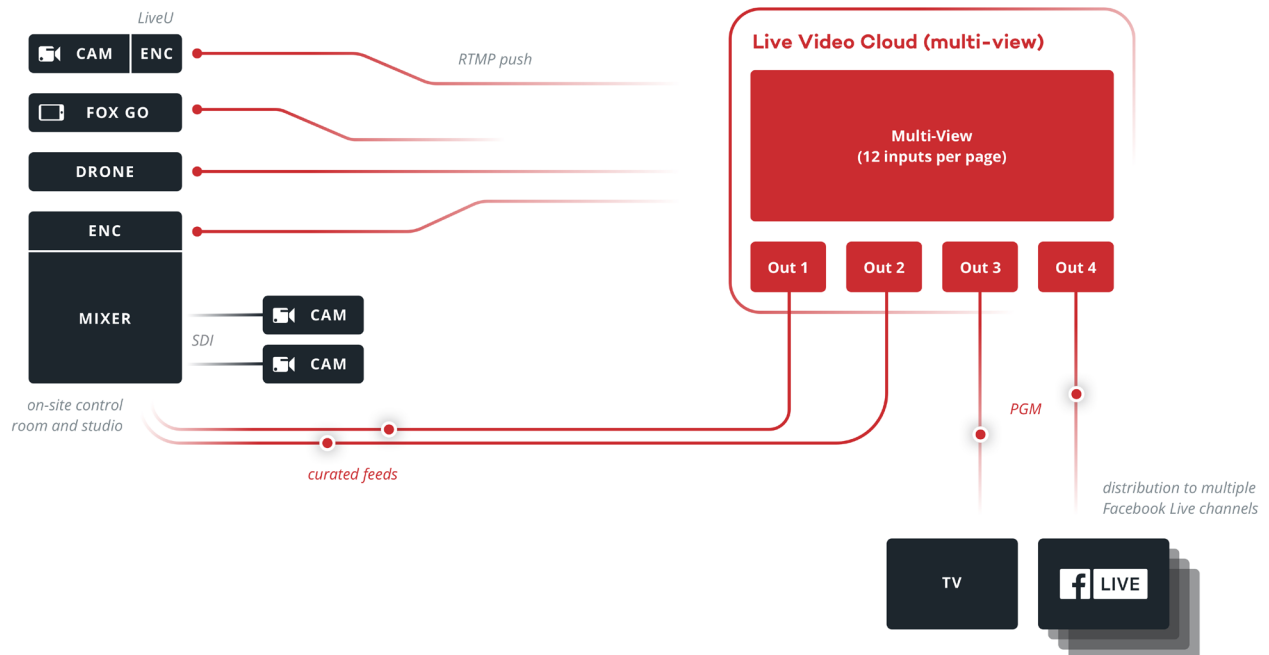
LiveU

CAM ENC

RTMP push

FOX GO

DRONE

ENC

MIXER

CAM

SDI

CAM

on-site control room and studio

curated feeds

Live Video Cloud (multi-view)

Multi-View
(12 inputs per page)

Out 1

Out 2

Out 3

Out 4

PGM

distribution to multiple Facebook Live channels

TV

f LIVE